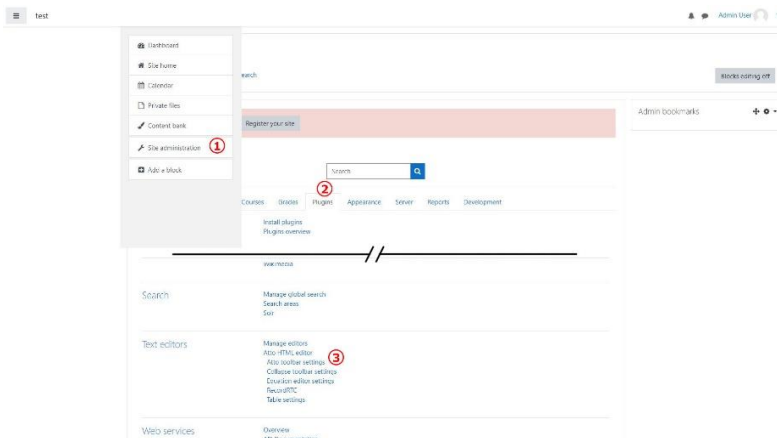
test

Admin User

Dashboard
Site home
Calendar
Private files
Content bank
Site administration ①
Add a block

earch

Blocks editing off

Register your site

Admin bookmarks

Search

②

Courses Grades Plugins Appearance Server Reports Development

Install plugins
Plugins overview

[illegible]

Search
Manage global search
Search areas
Solr

Text editors
Manage editors
Atto HTML editor ③
Atto toolbar settings
Collapse toolbar settings
Equation editor settings
RecordRTC
Table settings

Web services
Overview
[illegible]